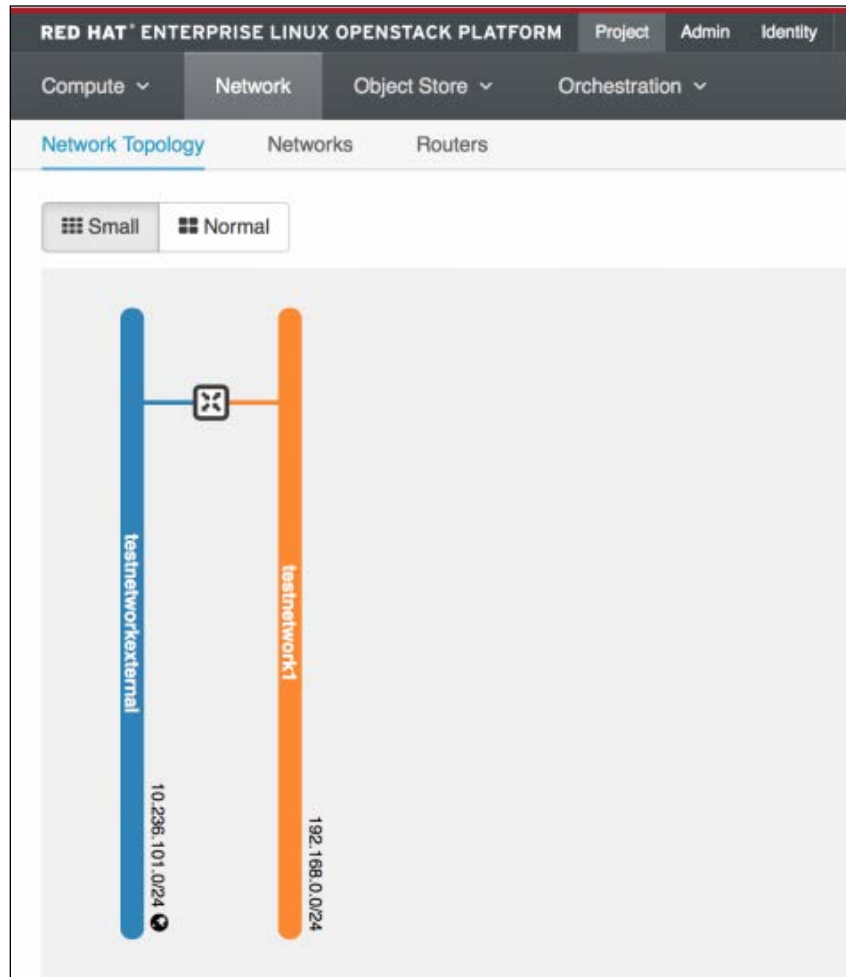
RED HAT® ENTERPRISE LINUX OPENSTACK PLATFORM Project Admin Identity

Compute ⌄ Network Object Store ⌄ Orchestration ⌄

Network Topology Networks Routers

Small Normal

testnetworkexternal

10.236.101.0/24

testnetwork1

192.168.0.0/24